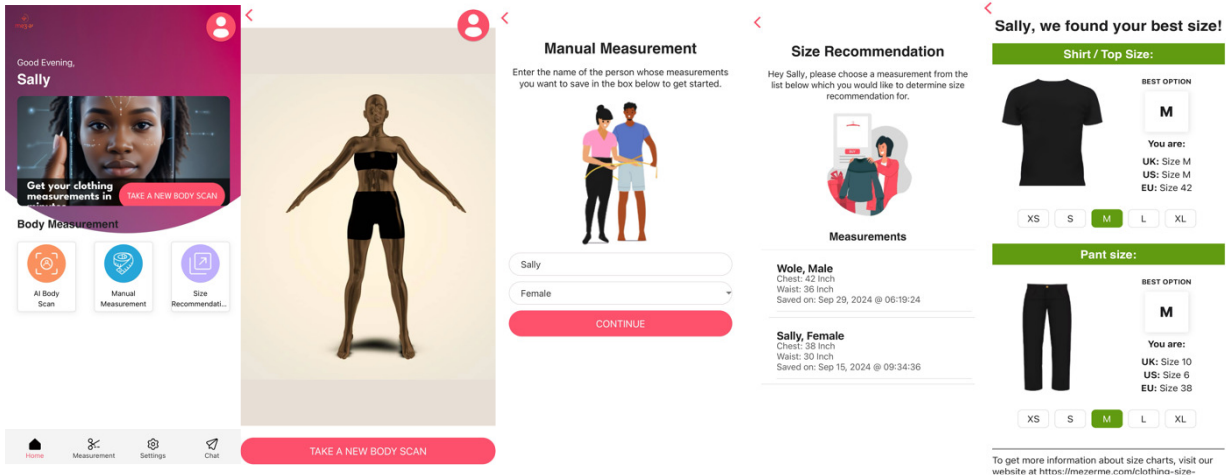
Good Evening,
Sally

Get your clothing measurements in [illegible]

TAKE A NEW BODY SCAN

Body Measurement

AI Body Scan

Manual Measurement

Size Recommendati...

Home Measurement Settings Chat

<

TAKE A NEW BODY SCAN

<

Manual Measurement

Enter the name of the person whose measurements you want to save in the box below to get started.

Sally

Female

CONTINUE

<

Size Recommendation

Hey Sally, please choose a measurement from the list below which you would like to determine size recommendation for.

Measurements

Wole, Male
Chest: 42 Inch
Waist: 36 Inch
Saved on: Sep 29, 2024 @ 06:19:24

Sally, Female
Chest: 38 Inch
Waist: 30 Inch
Saved on: Sep 15, 2024 @ 09:34:36

<

Sally, we found your best size!

Shirt / Top Size:

BEST OPTION

M

You are:
UK: Size M
US: Size M
EU: Size 42

XS S M L XL

Pant size:

BEST OPTION

M

You are:
UK: Size 10
US: Size 6
EU: Size 38

XS S M L XL

To get more information about size charts, visit our website at https://mezerme.com/clothing-size-